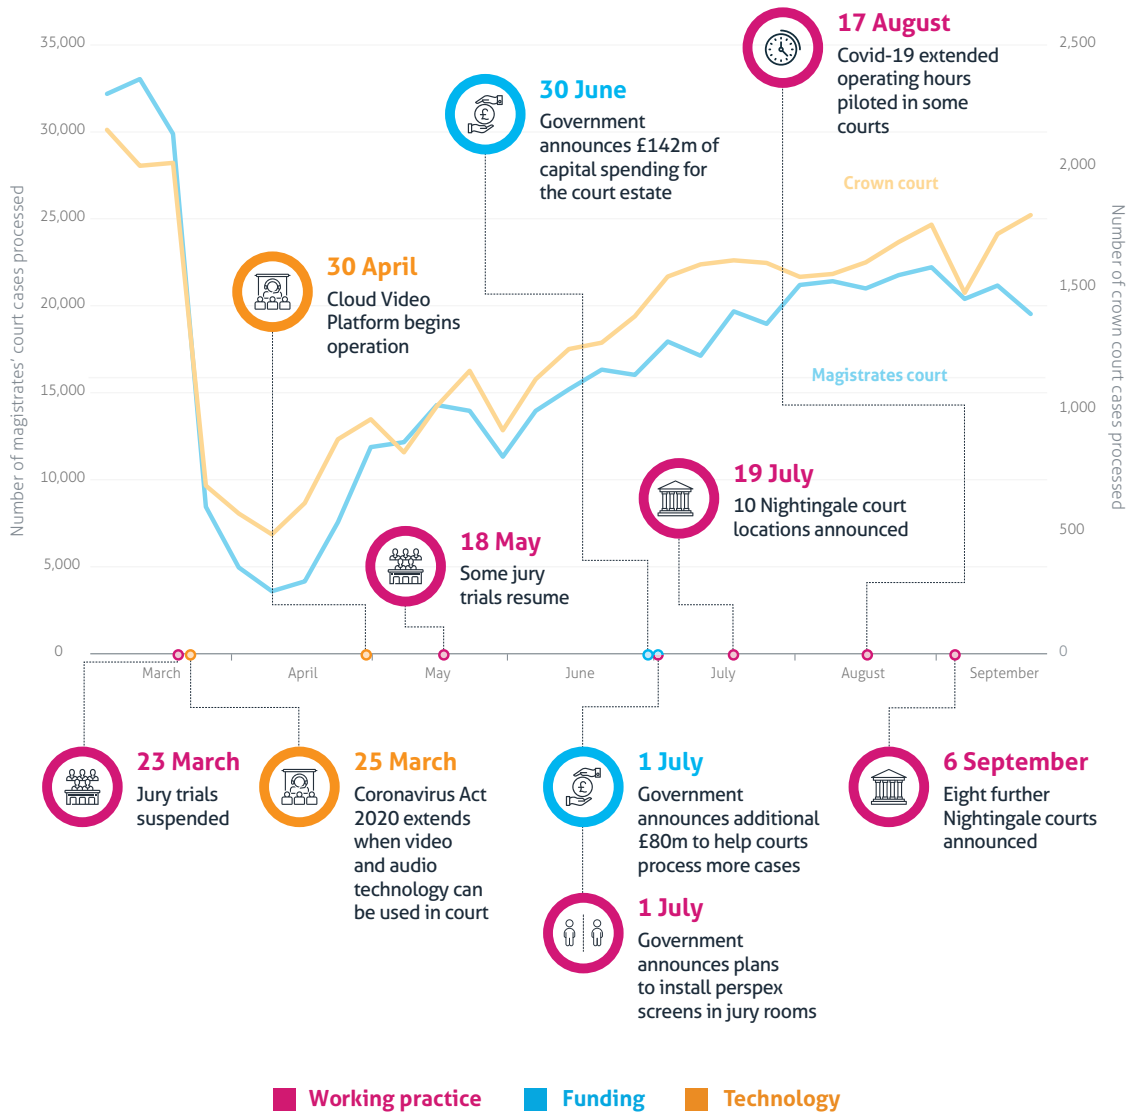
35,000

30,000

25,000

20,000

15,000

10,000

5,000

0

Number of magistrates' court cases processed

2,500

2,000

1,500

1,000

500

0

Number of crown court cases processed

17 August
Covid-19 extended operating hours piloted in some courts

30 June
Government announces £142m of capital spending for the court estate

Crown court

30 April
Cloud Video Platform begins operation

Magistrates court

19 July
10 Nightingale court locations announced

18 May
Some jury trials resume

March

April

May

June

July

August

September

23 March
Jury trials suspended

25 March
Coronavirus Act 2020 extends when video and audio technology can be used in court

1 July
Government announces additional £80m to help courts process more cases

1 July
Government announces plans to install perspex screens in jury rooms

6 September
Eight further Nightingale courts announced

Working practice

Funding

Technology